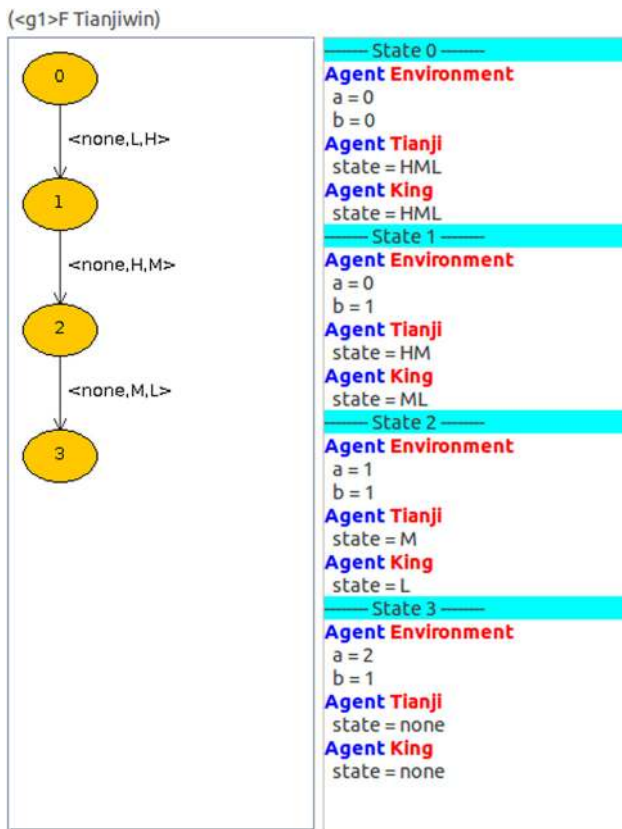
(<g1>F Tianjiwin)

0

<none,L,H>

1

<none,H,M>

2

<none,M,L>

3

------- State 0 -------
Agent Environment
a = 0
b = 0
Agent Tianji
state = HML
Agent King
state = HML
------- State 1 -------
Agent Environment
a = 0
b = 1
Agent Tianji
state = HM
Agent King
state = ML
------- State 2 -------
Agent Environment
a = 1
b = 1
Agent Tianji
state = M
Agent King
state = L
------- State 3 -------
Agent Environment
a = 2
b = 1
Agent Tianji
state = none
Agent King
state = none